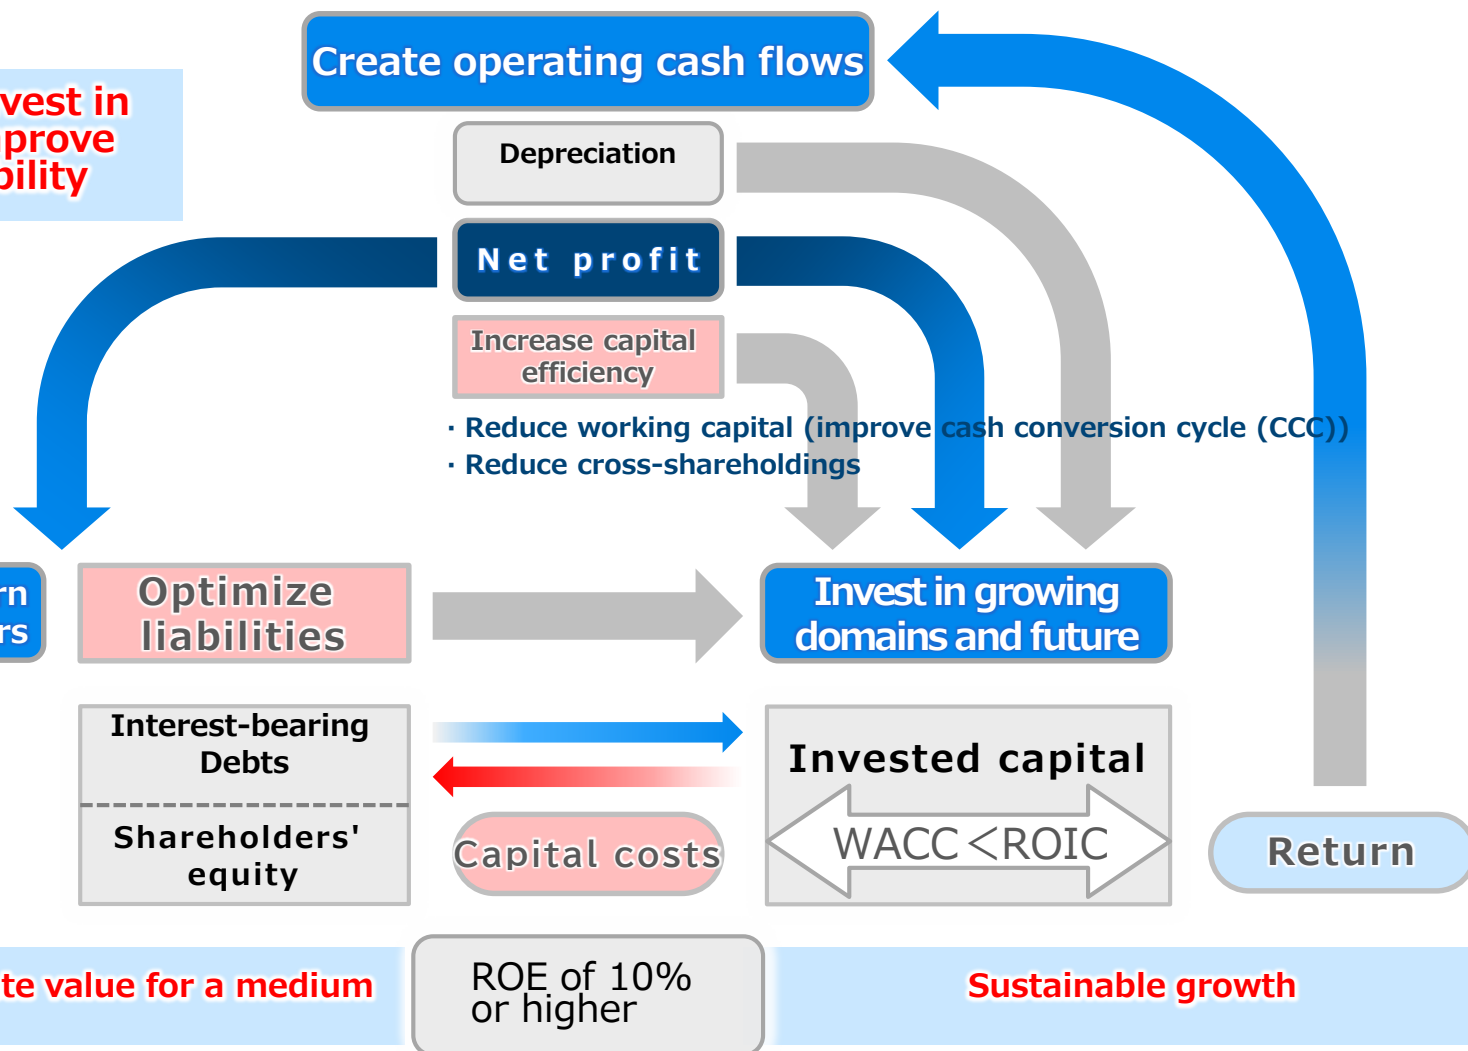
vest in
prove
bility

Create operating cash flows

Depreciation

Net profit

Increase capital efficiency

· Reduce working capital (improve cash conversion cycle (CCC))
· Reduce cross-shareholdings

rn
rs

Optimize liabilities

Invest in growing domains and future

Interest-bearing Debts

Shareholders' equity

Capital costs

Invested capital

WACC < ROIC

Return

te value for a medium

ROE of 10% or higher

Sustainable growth